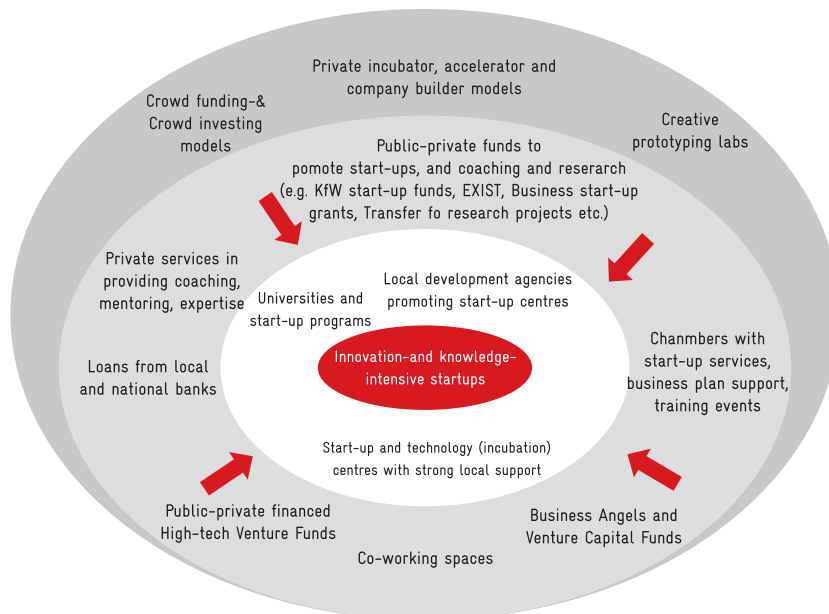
Private incubator, accelerator and company builder models

Crowd funding-& Crowd investing models

Creative prototyping labs

Public-private funds to pomote start-ups, and coaching and research (e.g. KfW start-up funds, EXIST, Business start-up grants, Transfer fo research projects etc.)

Private services in providing coaching, mentoring, expertise

Universities and start-up programs

Local development agencies promoting start-up centres

Chanmbers with start-up services, business plan support, training events

Loans from local and national banks

Innovation-and knowledge-intensive startups

Start-up and technology (incubation) centres with strong local support

Public-private financed High-tech Venture Funds

Business Angels and Venture Capital Funds

Co-working spaces